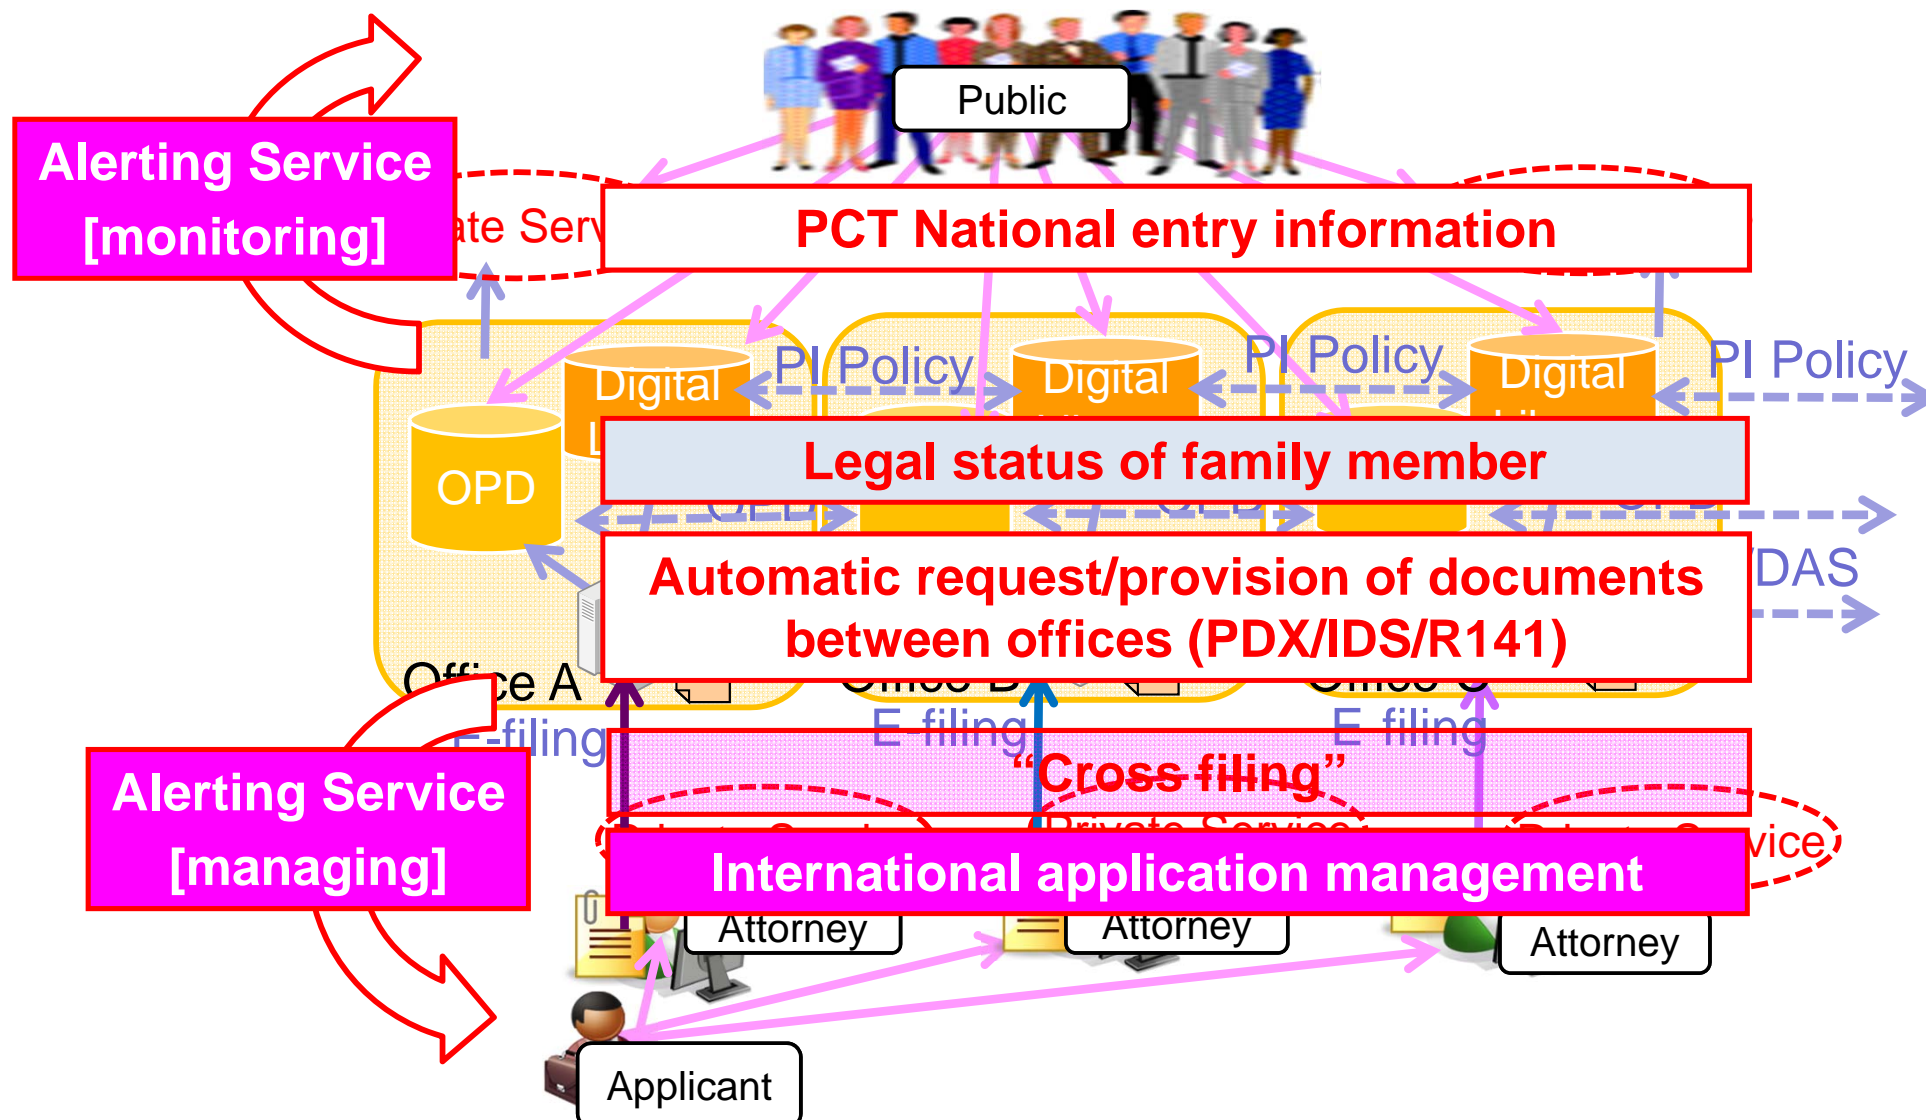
Public

Alerting Service [monitoring]

ate Serv

PCT National entry information

Digital

PI Policy

Digital

PI Policy

Digital

PI Policy

OPD

Legal status of family member

DAS

Automatic request/provision of documents between offices (PDX/IDS/R141)

Office A

E-filing

E-filing

E-filing

Alerting Service [managing]

"Cross filing"

vice

International application management

Attorney

Attorney

Attorney

Applicant